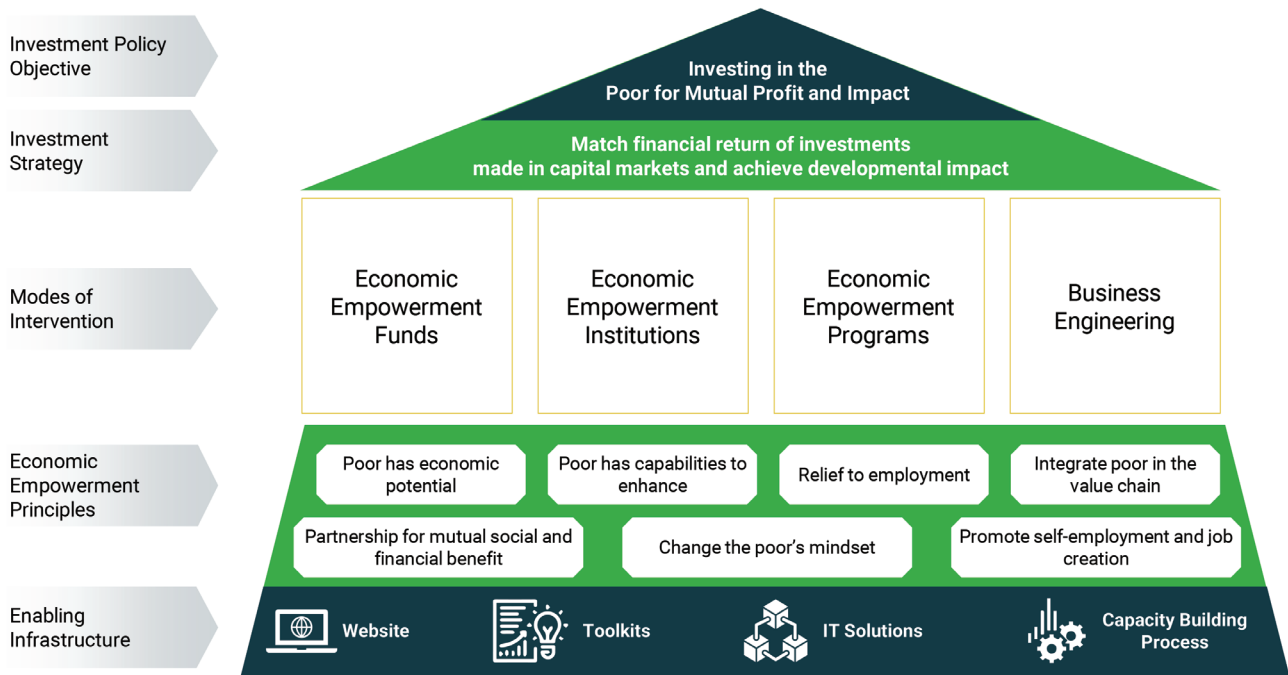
Investment Policy Objective

Investing in the Poor for Mutual Profit and Impact

Investment Strategy

Match financial return of investments made in capital markets and achieve developmental impact

Modes of Intervention

Economic Empowerment Funds

Economic Empowerment Institutions

Economic Empowerment Programs

Business Engineering

Economic Empowerment Principles

Poor has economic potential

Poor has capabilities to enhance

Relief to employment

Integrate poor in the value chain

Partnership for mutual social and financial benefit

Change the poor's mindset

Promote self-employment and job creation

Enabling Infrastructure

Website

Toolkits

IT Solutions

Capacity Building Process